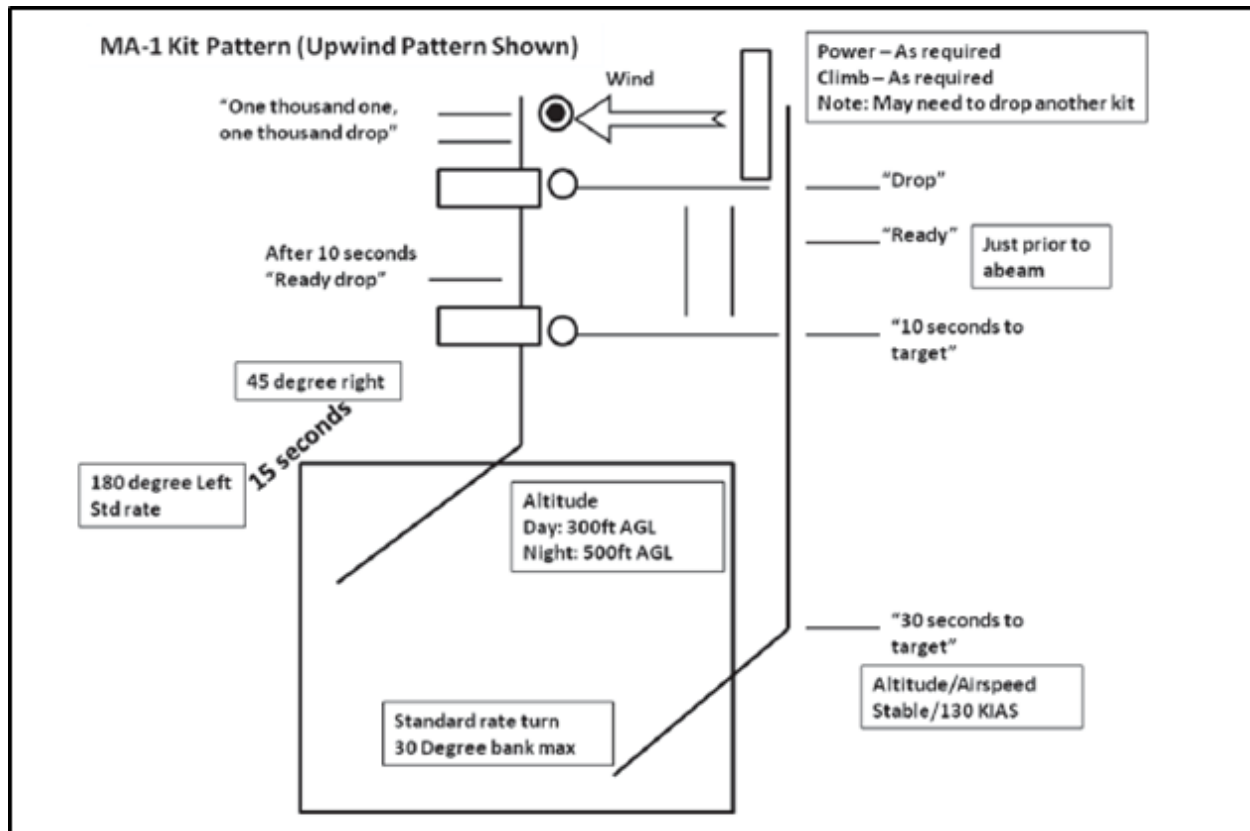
MA-1 Kit Pattern (Upwind Pattern Shown)

Wind

Power – As required
Climb – As required
Note: May need to drop another kit

"One thousand one, one thousand drop"

"Drop"

"Ready"

Just prior to abeam

After 10 seconds "Ready drop"

"10 seconds to target"

45 degree right

15 seconds

180 degree Left Std rate

Altitude
Day: 300ft AGL
Night: 500ft AGL

"30 seconds to target"

Altitude/Airspeed Stable/130 KIAS

Standard rate turn
30 Degree bank max